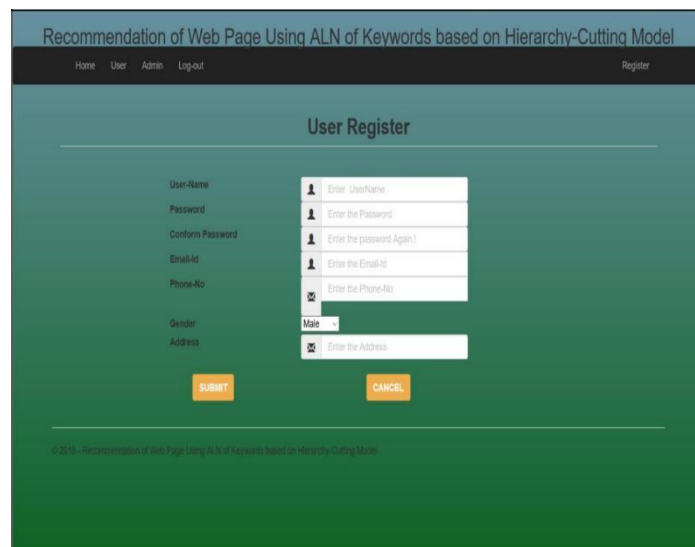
Recommendation of Web Page Using ALN of Keywords based on Hierarchy-Cutting Model

Home User Admin Log-out

Register

User Register

User-Name
Enter UserName

Password
Enter the Password

Conform Password
Enter the password Again !

Email-Id
Enter the Email-Id

Phone-No
Enter the Phone-No

Gender
Male

Address
Enter the Address

SUBMIT

CANCEL

© 2018 - Recommendation of Web Page Using ALN of Keywords based on Hierarchy-Cutting Model